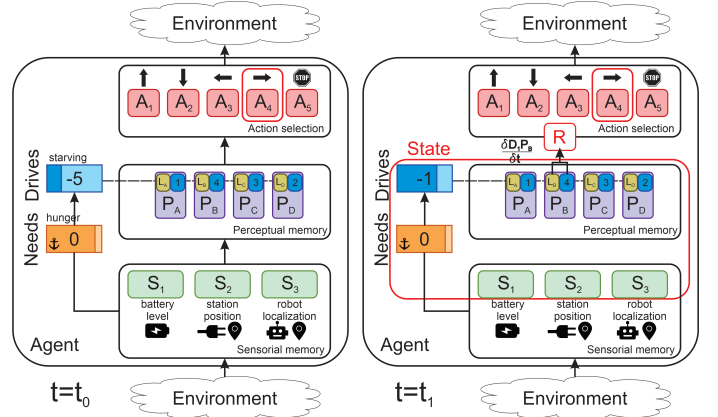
Environment

$A_1$ $A_2$ $A_3$ $A_4$ $A_5$
STOP
Action selection

Drives
starving
-5

$L_A$ 1 $L_B$ 4 $L_C$ 3 $L_D$ 2
$P_A$ $P_B$ $P_C$ $P_D$
Perceptual memory

Needs
hunger
0

$S_1$ battery level
$S_2$ station position
$S_3$ robot localization
Sensorial memory

Agent

$t=t_0$

Environment

Environment

$A_1$ $A_2$ $A_3$ $A_4$ $A_5$
STOP
Action selection

R
$\frac{\delta D_i P_B}{\delta t}$

State

Drives
-1

$L_A$ 1 $L_B$ 4 $L_C$ 3 $L_D$ 2
$P_A$ $P_B$ $P_C$ $P_D$
Perceptual memory

Needs
0

$S_1$ battery level
$S_2$ station position
$S_3$ robot localization
Sensorial memory

Agent

$t=t_1$

Environment